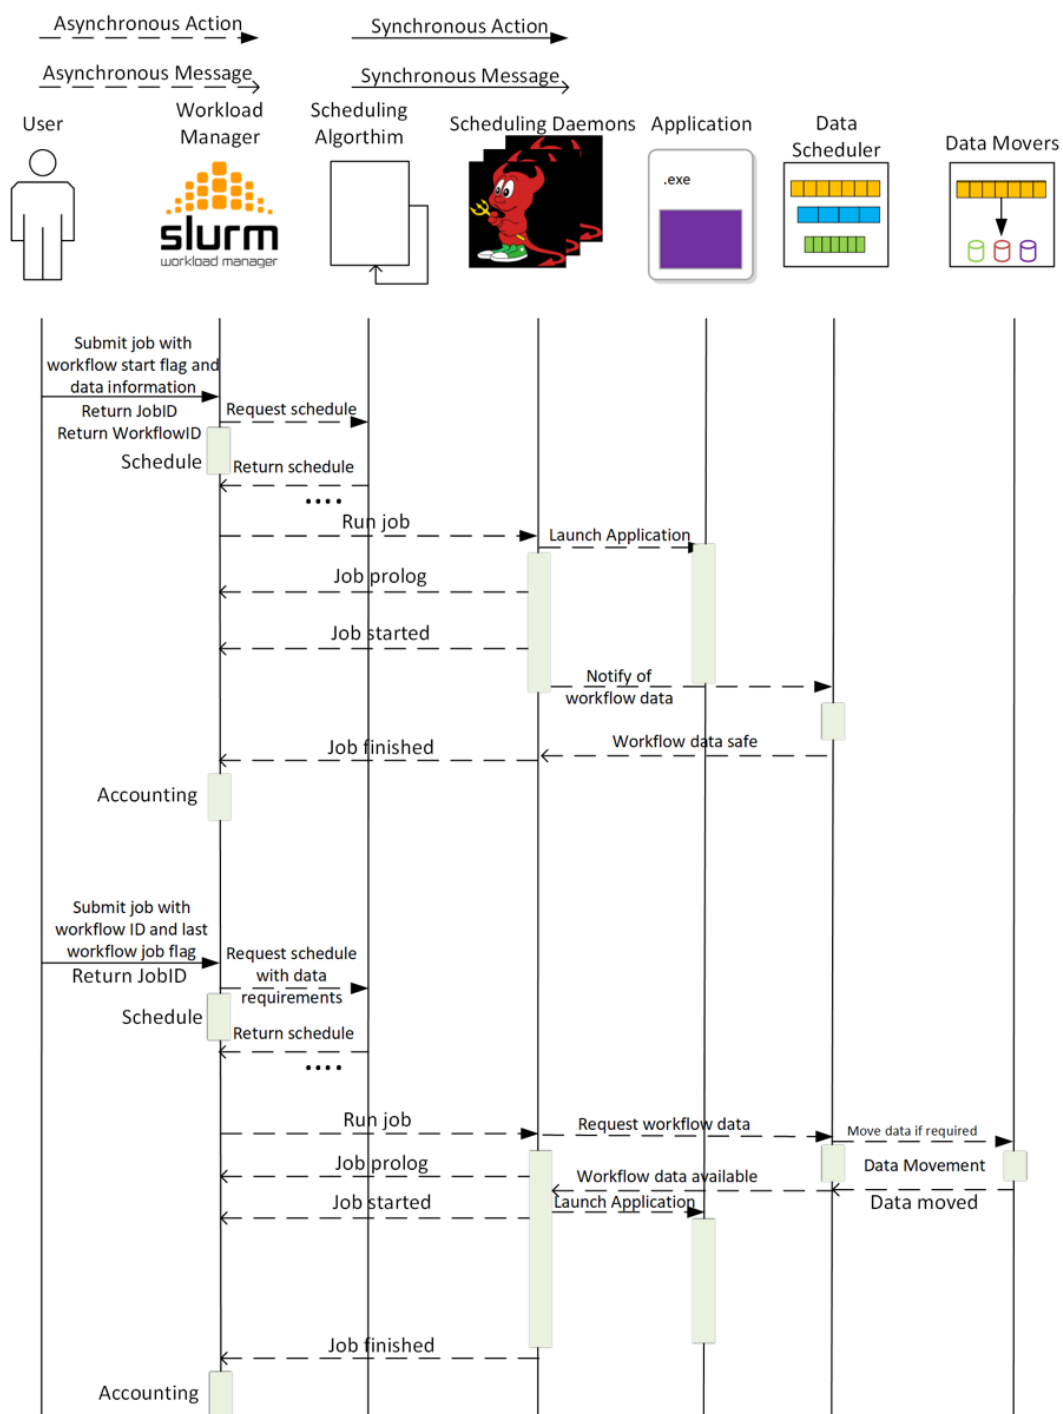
Asynchronous Action

Synchronous Action

Asynchronous Message

Synchronous Message

User

Workload Manager

slurm
workload manager

Scheduling Algorthim

Scheduling Daemons

Application

.exe

Data Scheduler

Data Movers

Submit job with workflow start flag and data information

Return JobID
Return WorkflowID

Request schedule

Schedule

Return schedule

....

Run job

Launch Application

Job prolog

Job started

Notify of workflow data

Job finished

Workflow data safe

Accounting

Submit job with workflow ID and last workflow job flag

Return JobID

Request schedule with data requirements

Schedule

Return schedule

....

Run job

Request workflow data

Move data if required

Job prolog

Data Movement

Workflow data available

Job started

Launch Application

Data moved

Job finished

Accounting